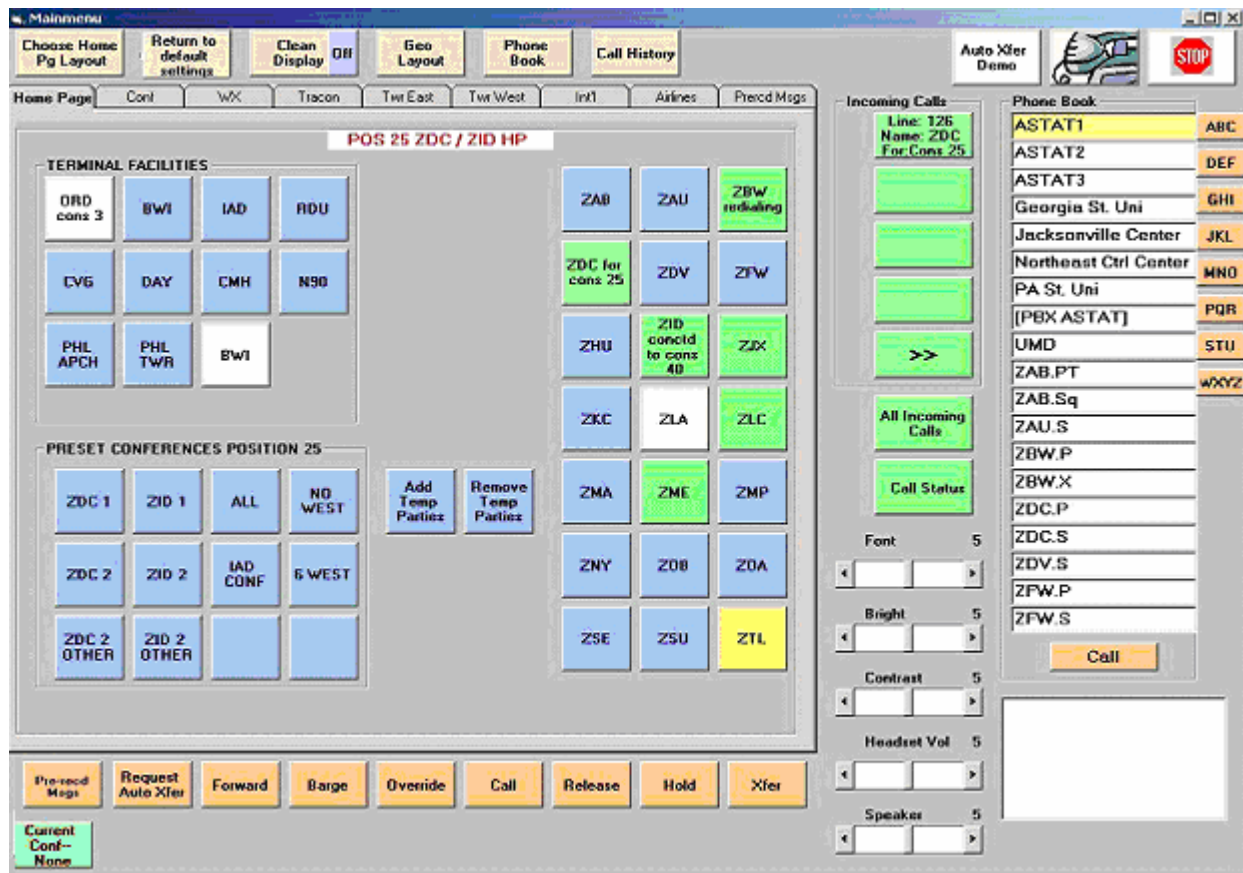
Mainmenu

Choose Home Pg Layout
Return to default settings
Clean Display Off
Geo Layout
Phone Book
Call History
Auto Xfer Demo
STOP

Home Page | Cont | WX | Tracon | Twr East | Twr West | Int'l | Airlines | Prercd Msgs

POS 25 ZDC / ZID HP

TERMINAL FACILITIES
ORD cons 3
BWI
IAD
RDU
CVG
DAY
CMH
N90
PHL APCH
PHL TWR
BWI

PRESET CONFERENCES POSITION 25
ZDC 1
ZID 1
ALL
NO WEST
ZDC 2
ZID 2
IAD CONF
6 WEST
ZDC 2 OTHER
ZID 2 OTHER

Add Temp Parties
Remove Temp Parties

ZAB
ZAU
ZBW redialing
ZDC for cons 25
ZDV
ZFW
ZHU
ZID conctd to cons 40
ZJX
ZKC
ZLA
ZLC
ZMA
ZME
ZMP
ZNY
ZOB
ZOA
ZSE
ZSU
ZTL

Incoming Calls
Line: 126 Name: ZDC For:Cons 25
>>
All Incoming Calls
Call Status

Font 5
Bright 5
Contrast 5
Headset Vol 5
Speaker 5

Phone Book
ASTAT1
ASTAT2
ASTAT3
Georgia St. Uni
Jacksonville Center
Northeast Ctrl Center
PA St. Uni
[PBX ASTAT]
UMD
ZAB.PT
ZAB.Sq
ZAU.S
ZBW.P
ZBW.X
ZDC.P
ZDC.S
ZDV.S
ZFW.P
ZFW.S
Call

ABC
DEF
GHI
JKL
MNO
PQR
STU
WXYZ

Pre-recd Msgs
Request Auto Xfer
Forward
Barge
Override
Call
Release
Hold
Xfer
Current Conf-- None